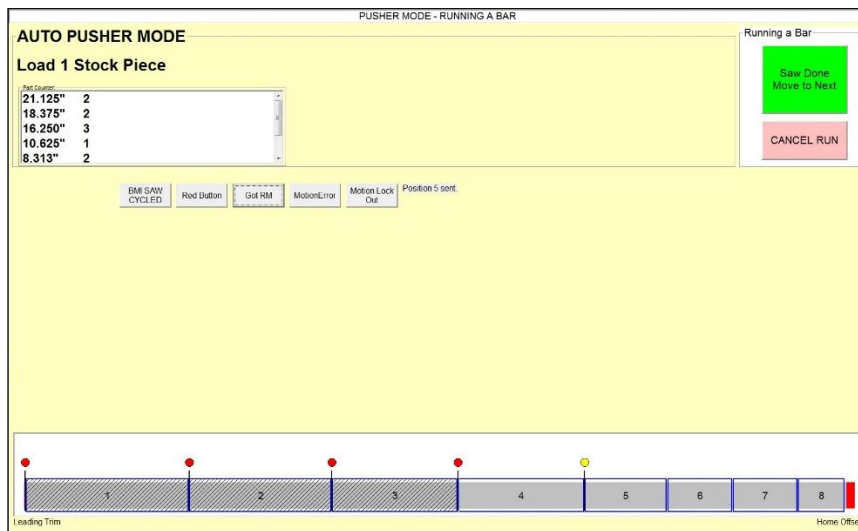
PUSHER MODE - RUNNING A BAR

AUTO PUSHER MODE

Load 1 Stock Piece

Part Counter

| | |
|---|---|
| 21.125" | 2 |
| 18.375" | 2 |
| 16.250" | 3 |
| 10.625" | 1 |
| 8.313" | 2 |

Running a Bar

Saw Done Move to Next

CANCEL RUN

BMI SAW CYCLED

Red Button

Got RM

MotionError

Motion Lock Out

Position 5 sent.

1

2

3

4

5

6

7

8

Leading Trim

Home Offse